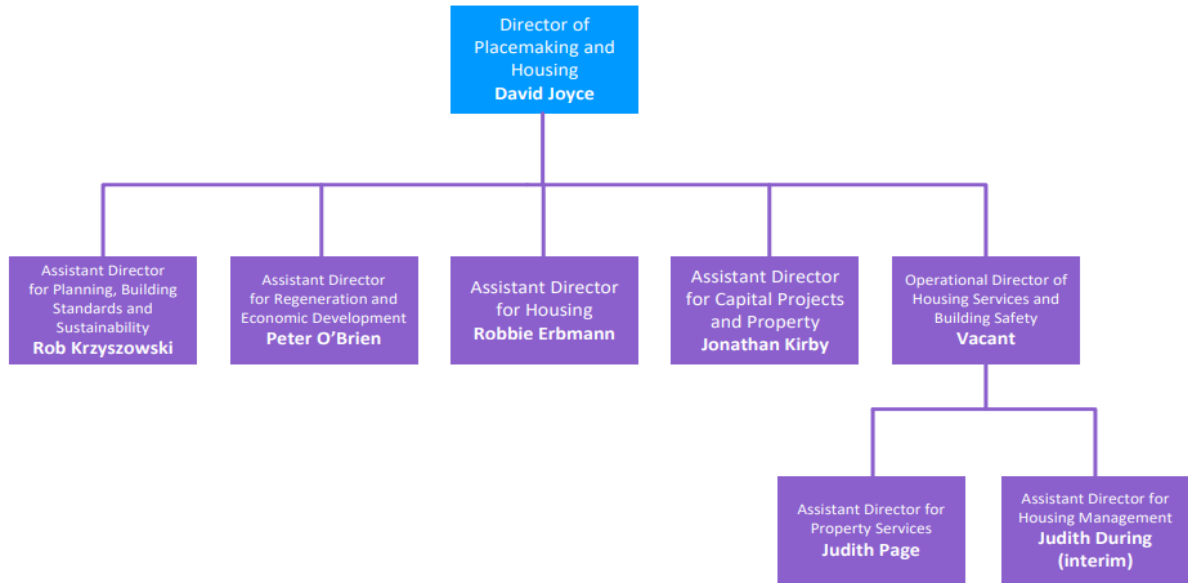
Director of Placemaking and Housing
David Joyce

Assistant Director for Planning, Building Standards and Sustainability
Rob Krzyszowski

Assistant Director for Regeneration and Economic Development
Peter O'Brien

Assistant Director for Housing
Robbie Erbmann

Assistant Director for Capital Projects and Property
Jonathan Kirby

Operational Director of Housing Services and Building Safety
Vacant

Assistant Director for Property Services
Judith Page

Assistant Director for Housing Management
Judith During (interim)